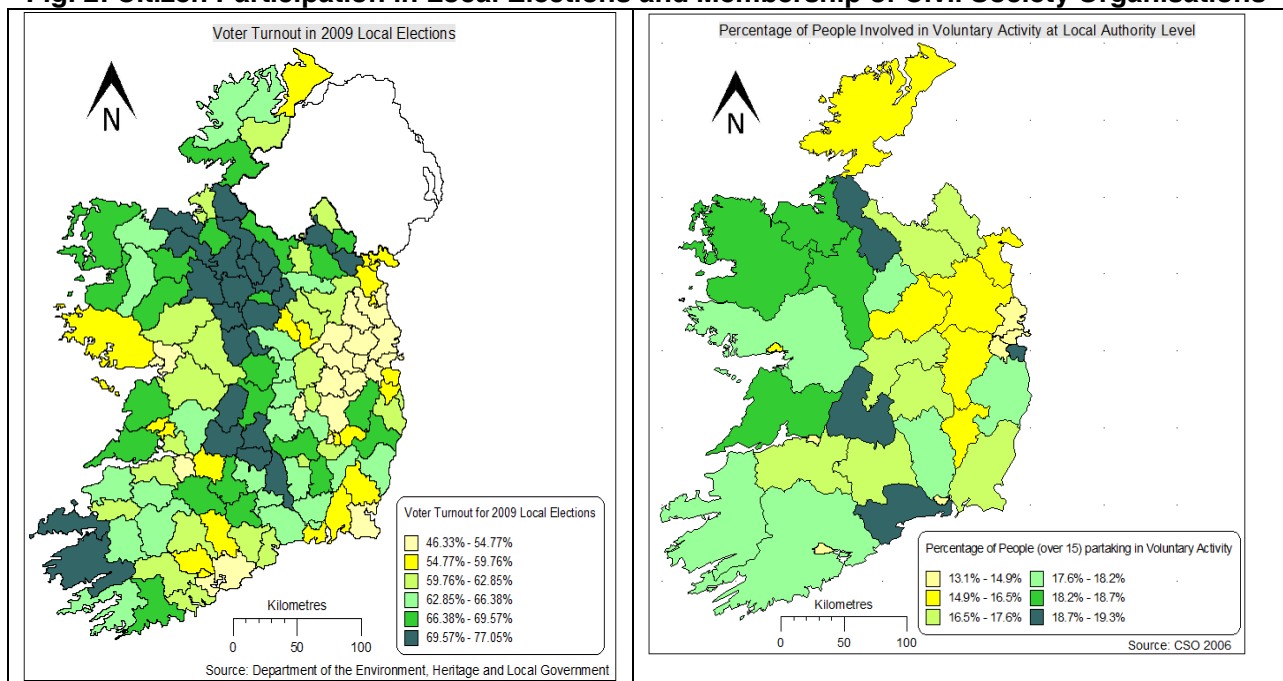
Fig. 2: Citizen Participation in Local Elections and Membership of Civil Society Organisations

Voter Turnout in 2009 Local Elections

N

Voter Turnout for 2009 Local Elections
46.33% - 54.77%
54.77% - 59.76%
59.76% - 62.85%
62.85% - 66.38%
66.38% - 69.57%
69.57% - 77.05%

Kilometres
0 50 100

Source: Department of the Environment, Heritage and Local Government

Percentage of People Involved in Voluntary Activity at Local Authority Level

N

Percentage of People (over 15) partaking in Voluntary Activity
13.1% - 14.9%
14.9% - 16.5%
16.5% - 17.6%
17.6% - 18.2%
18.2% - 18.7%
18.7% - 19.3%

Kilometres
0 50 100

Source: CSO 2006